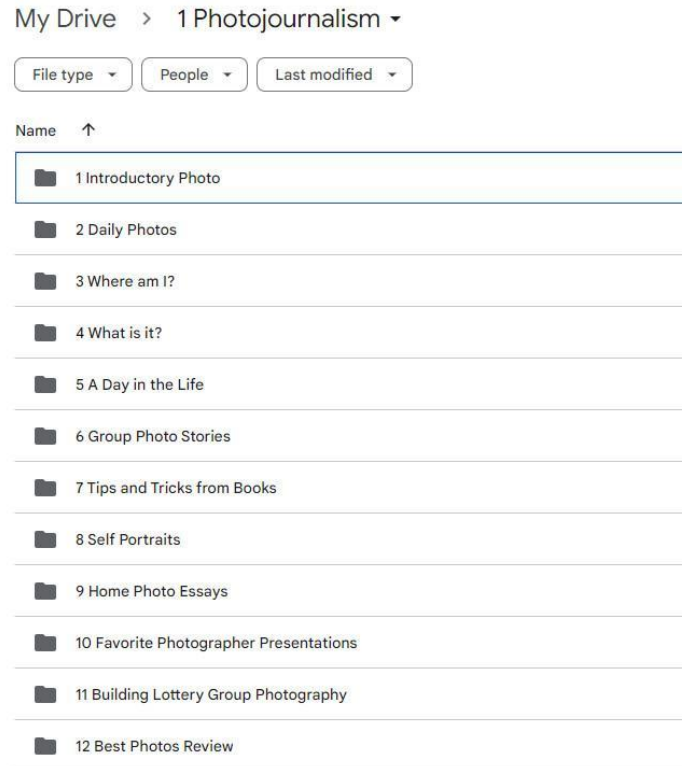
My Drive > 1 Photojournalism ▾

File type ▾ People ▾ Last modified ▾

Name ↑

1 Introductory Photo

2 Daily Photos

3 Where am I?

4 What is it?

5 A Day in the Life

6 Group Photo Stories

7 Tips and Tricks from Books

8 Self Portraits

9 Home Photo Essays

10 Favorite Photographer Presentations

11 Building Lottery Group Photography

12 Best Photos Review